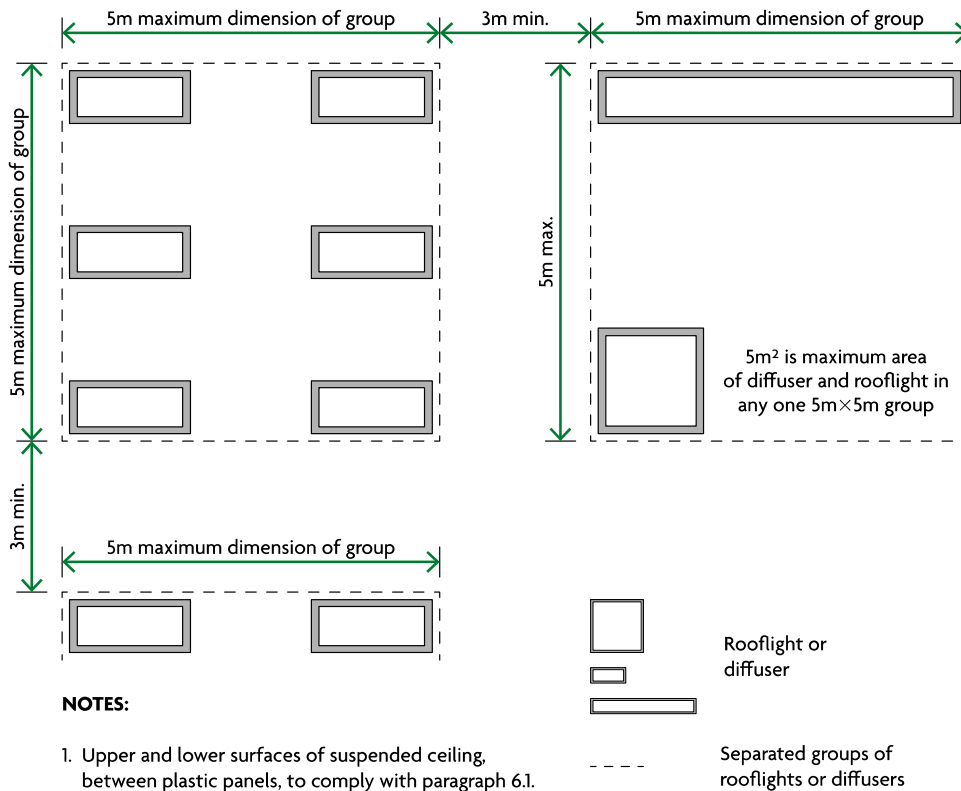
5m maximum dimension of group

3m min.

5m maximum dimension of group

5m maximum dimension of group

5m max.

$5m^2$ is maximum area of diffuser and rooflight in any one 5m×5m group

3m min.

5m maximum dimension of group

Rooflight or diffuser

NOTES:

1. Upper and lower surfaces of suspended ceiling, between plastic panels, to comply with paragraph 6.1.

Separated groups of rooflights or diffusers